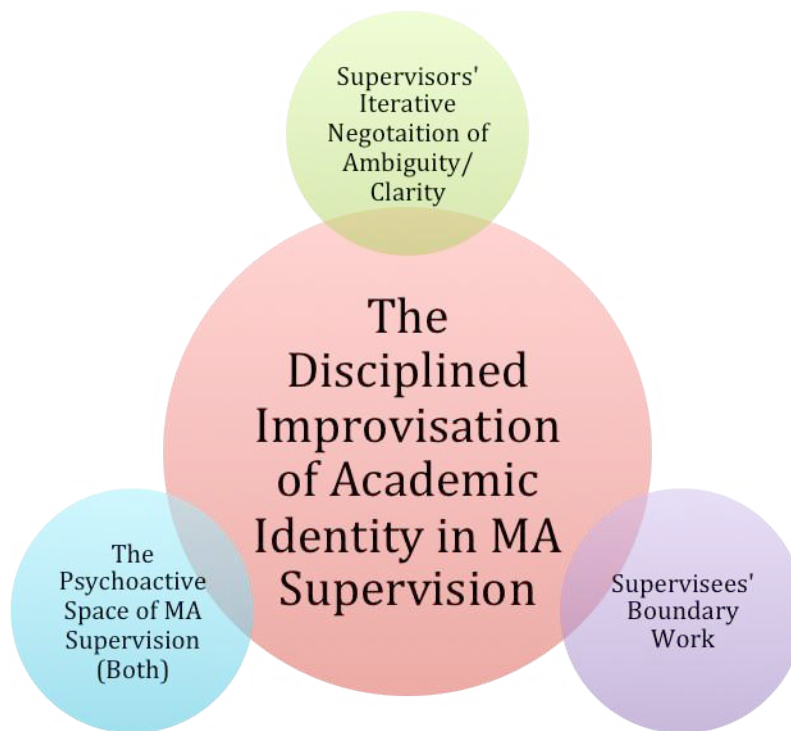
Supervisors' Iterative Negotaition of Ambiguity/ Clarity

The Disciplined Improvisation of Academic Identity in MA Supervision

The Psychoactive Space of MA Supervision (Both)

Supervisees' Boundary Work